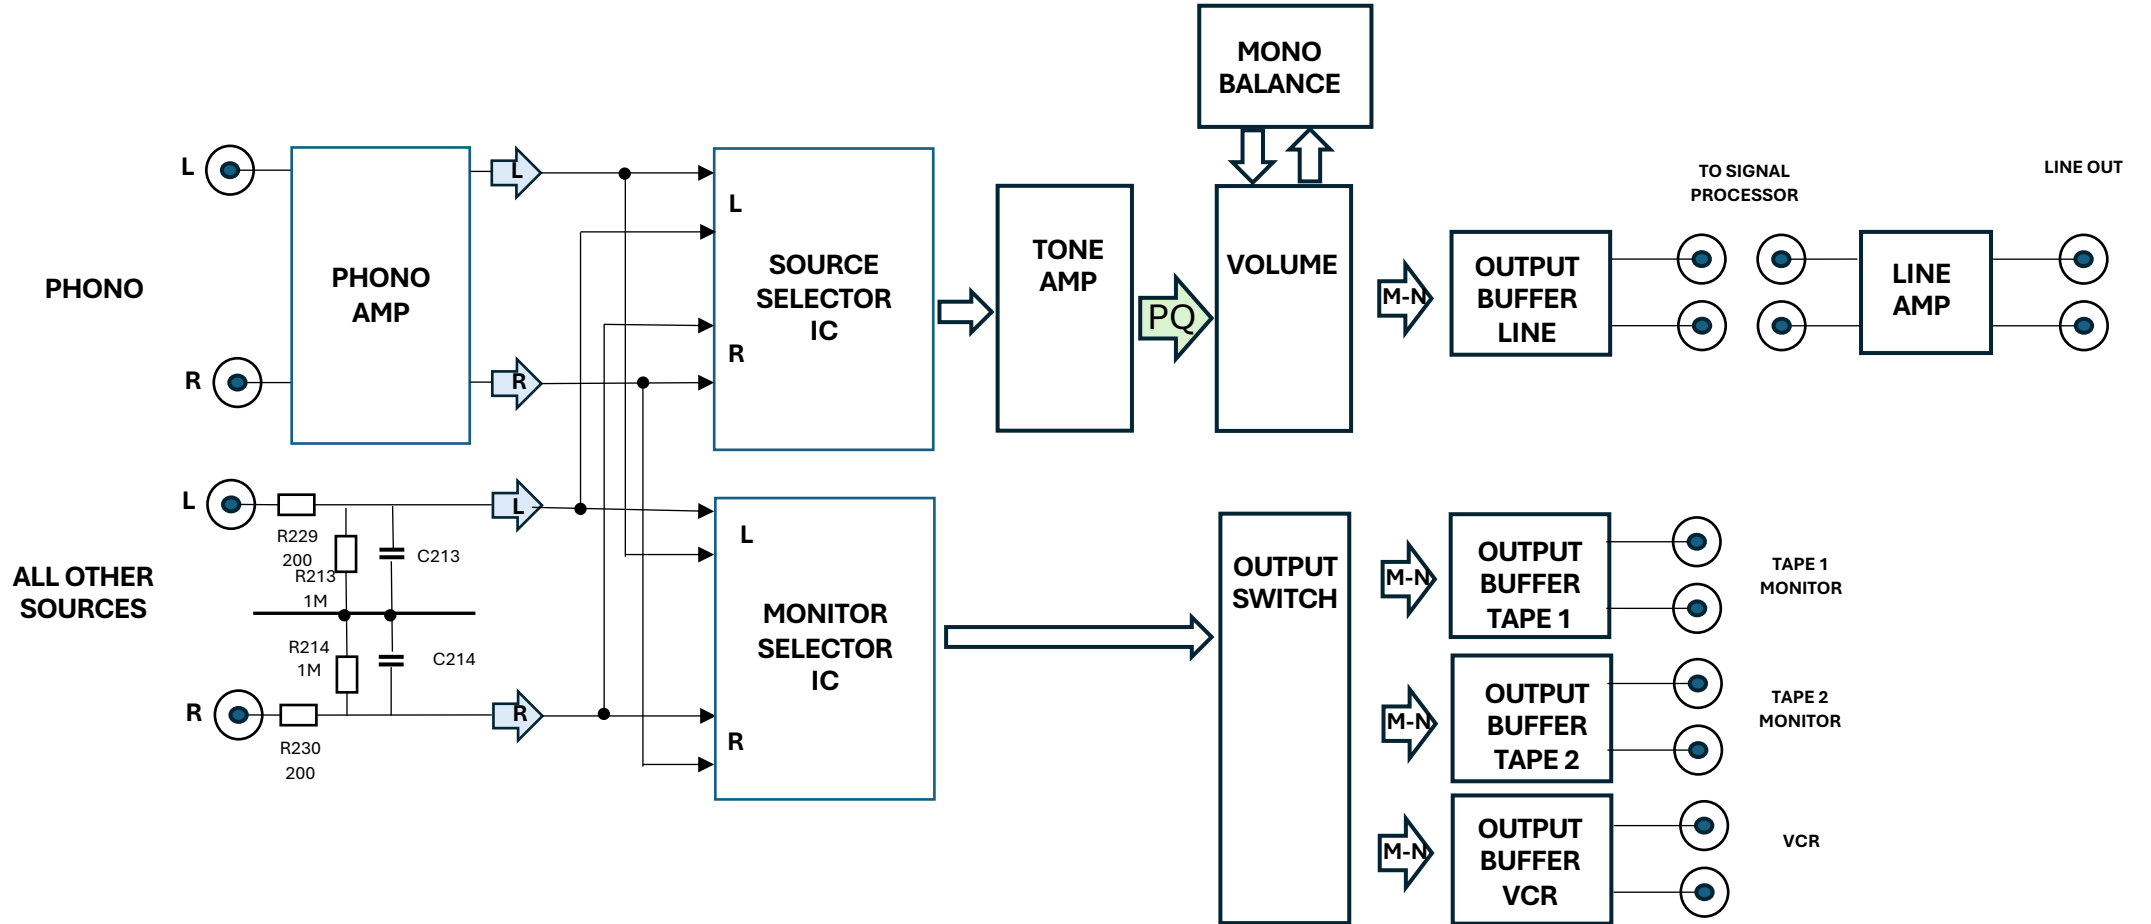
MONO BALANCE

L

PHONO

R

PHONO AMP

L

R

L

R

SOURCE SELECTOR IC

TONE AMP

PQ

VOLUME

M-N

OUTPUT BUFFER LINE

TO SIGNAL PROCESSOR

LINE AMP

LINE OUT

L

ALL OTHER SOURCES

R

R229 200

R213 1M

C213

R214 1M

C214

R230 200

L

R

L

R

MONITOR SELECTOR IC

OUTPUT SWITCH

M-N

OUTPUT BUFFER TAPE 1

TAPE 1 MONITOR

M-N

OUTPUT BUFFER TAPE 2

TAPE 2 MONITOR

M-N

OUTPUT BUFFER VCR

VCR